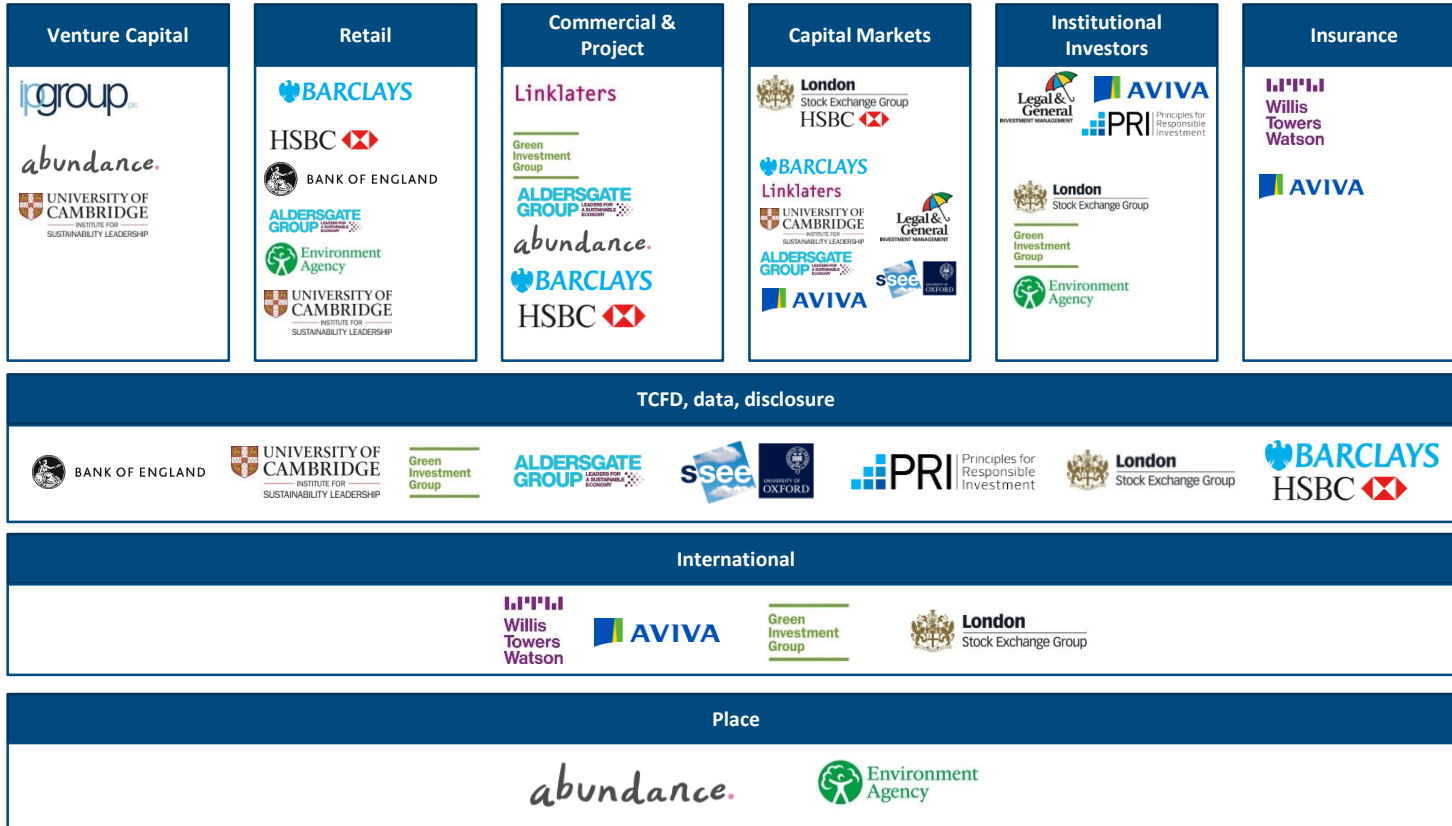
Venture Capital

ipgroup plc
abundance.
UNIVERSITY OF CAMBRIDGE
INSTITUTE FOR SUSTAINABILITY LEADERSHIP

Retail

BARCLAYS
HSBC
BANK OF ENGLAND
ALDERSGATE GROUP LEADERS FOR A SUSTAINABLE ECONOMY
Environment Agency
UNIVERSITY OF CAMBRIDGE
INSTITUTE FOR SUSTAINABILITY LEADERSHIP

Commercial & Project

Linklaters
Green Investment Group
ALDERSGATE GROUP LEADERS FOR A SUSTAINABLE ECONOMY
abundance.
BARCLAYS
HSBC

Capital Markets

London Stock Exchange Group
HSBC
BARCLAYS
Linklaters
UNIVERSITY OF CAMBRIDGE
INSTITUTE FOR SUSTAINABILITY LEADERSHIP
Legal & General INVESTMENT MANAGEMENT
ALDERSGATE GROUP LEADERS FOR A SUSTAINABLE ECONOMY
ssee UNIVERSITY OF OXFORD
AVIVA

Institutional Investors

Legal & General INVESTMENT MANAGEMENT
AVIVA
PRI Principles for Responsible Investment
London Stock Exchange Group
Green Investment Group
Environment Agency

Insurance

Willis Towers Watson
AVIVA

TCFD, data, disclosure

BANK OF ENGLAND
UNIVERSITY OF CAMBRIDGE
INSTITUTE FOR SUSTAINABILITY LEADERSHIP
Green Investment Group
ALDERSGATE GROUP LEADERS FOR A SUSTAINABLE ECONOMY
ssee UNIVERSITY OF OXFORD
PRI Principles for Responsible Investment
London Stock Exchange Group
BARCLAYS
HSBC

International

Willis Towers Watson
AVIVA
Green Investment Group
London Stock Exchange Group

Place

abundance.
Environment Agency